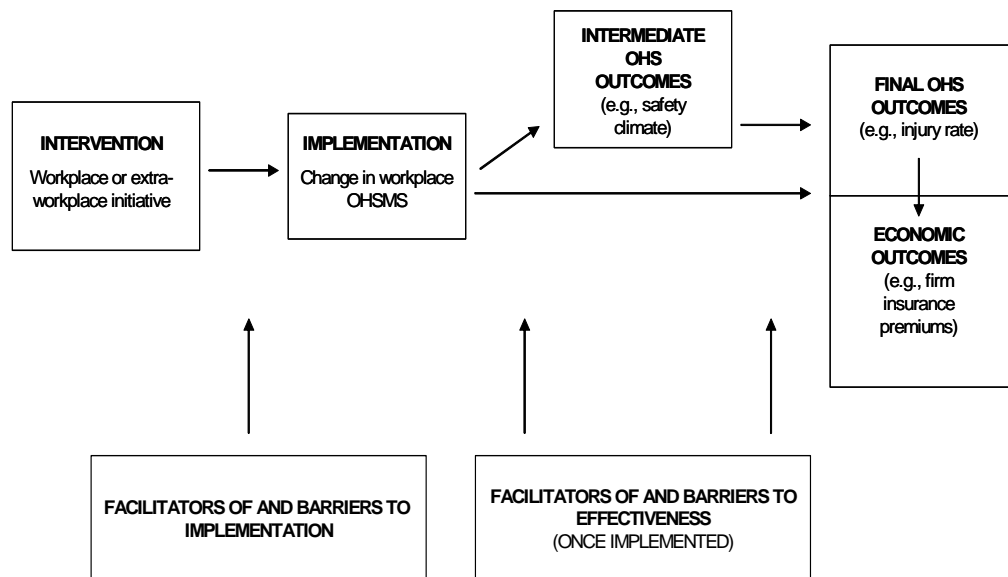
INTERVENTION
Workplace or extra-workplace initiative

IMPLEMENTATION
Change in workplace OHSMS

INTERMEDIATE OHS OUTCOMES
(e.g., safety climate)

FINAL OHS OUTCOMES
(e.g., injury rate)

ECONOMIC OUTCOMES
(e.g., firm insurance premiums)

FACILITATORS OF AND BARRIERS TO IMPLEMENTATION

FACILITATORS OF AND BARRIERS TO EFFECTIVENESS
(ONCE IMPLEMENTED)